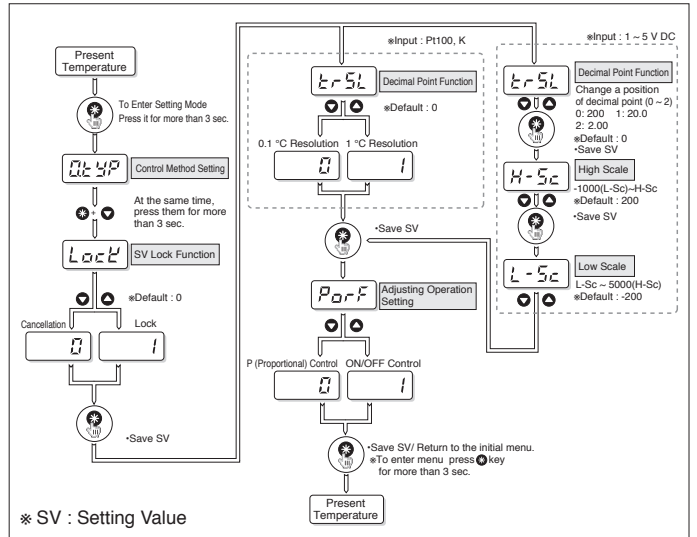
Present Temperature

To Enter Setting Mode
Press it for more than 3 sec.

Control Method Setting

At the same time, press them for more than 3 sec.

Lock

SV Lock Function

※Default : 0

Cancellation
Lock

0
1

•Save SV

※Input : Pt100, K

trSL

Decimal Point Function

※Default : 0

0.1 °C Resolution
1 °C Resolution

0
1

•Save SV

PorF

Adjusting Operation Setting

P (Proportional) Control
ON/OFF Control

0
1

•Save SV/ Return to the initial menu.
※To enter menu press key for more than 3 sec.

Present Temperature

※Input : 1 ~ 5 V DC

trSL

Decimal Point Function

Change a position of decimal point (0 ~ 2)
0: 200 1: 20.0
2: 2.00
※Default : 0
•Save SV

H-Sc

High Scale

-1000(L-Sc)~H-Sc
※Default : 200

•Save SV

L-Sc

Low Scale

L-Sc ~ 5000(H-Sc)
※Default : -200

※ SV : Setting Value